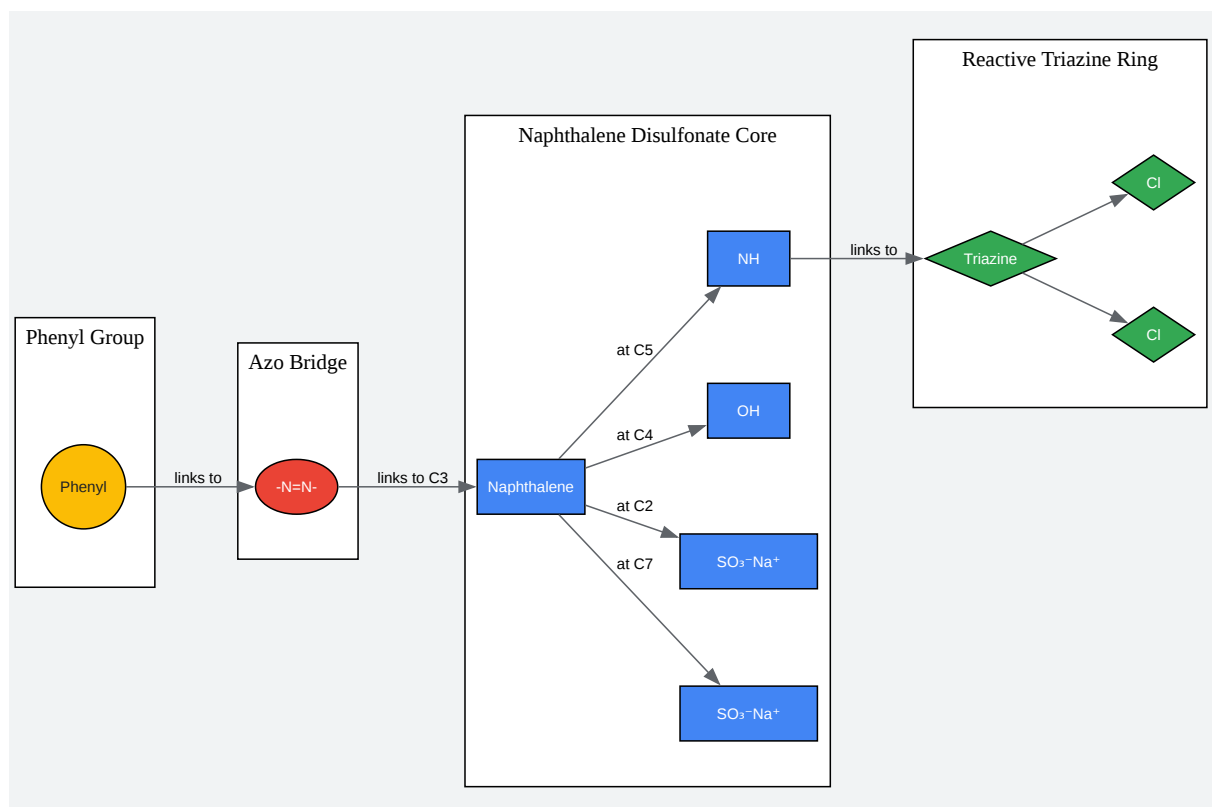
Phenyl Group

Phenyl

links to

Azo Bridge

-N=N-

links to C3

Naphthalene Disulfonate Core

Naphthalene

at C5

NH

at C4

OH

at C2

$SO_3^-Na^+$

at C7

$SO_3^-Na^+$

links to

Reactive Triazine Ring

Triazine

Cl

Cl